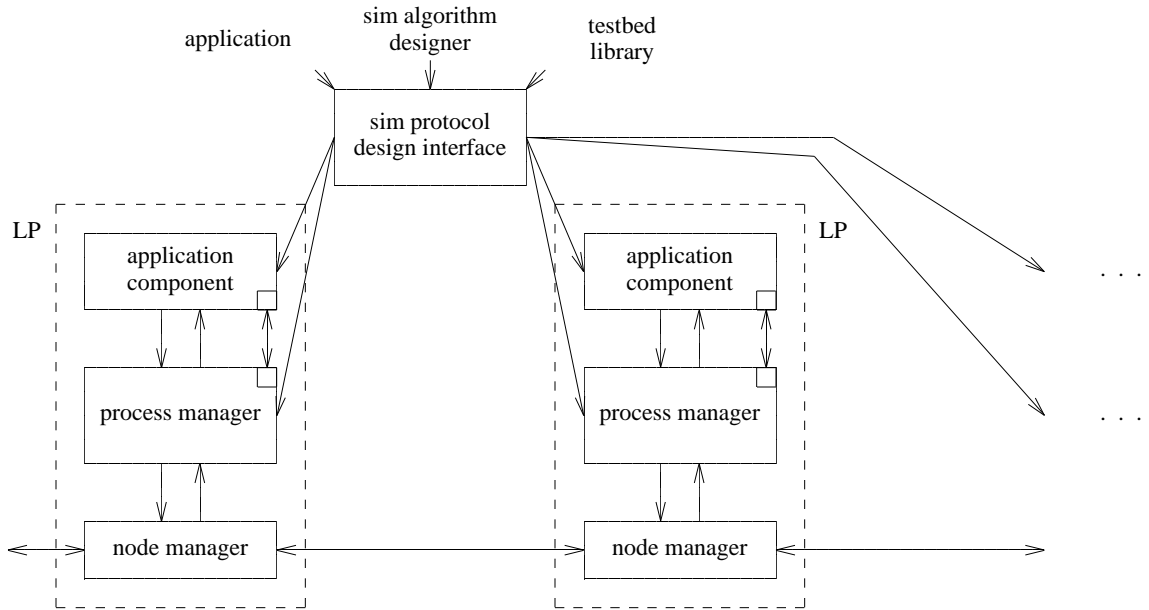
application

sim algorithm designer

testbed library

sim protocol design interface

LP

application component

process manager

node manager

LP

application component

process manager

node manager

. . .

. . .